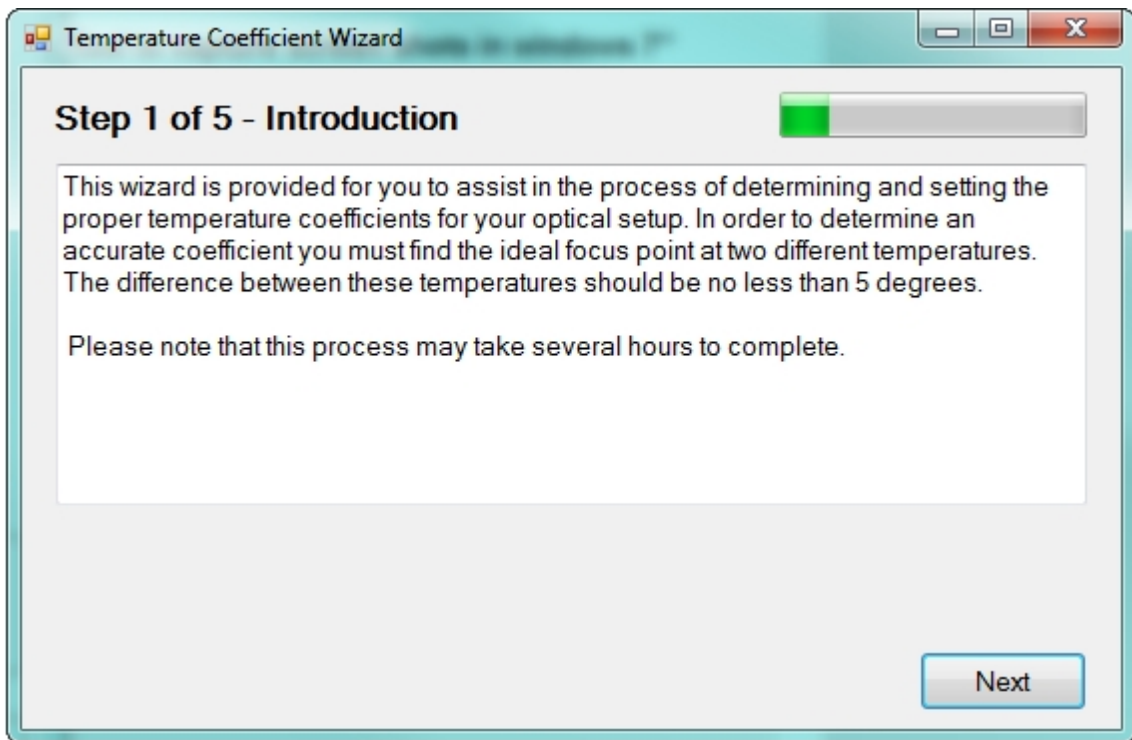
Temperature Coefficient Wizard

Step 1 of 5 - Introduction

This wizard is provided for you to assist in the process of determining and setting the proper temperature coefficients for your optical setup. In order to determine an accurate coefficient you must find the ideal focus point at two different temperatures. The difference between these temperatures should be no less than 5 degrees.

Please note that this process may take several hours to complete.

Next